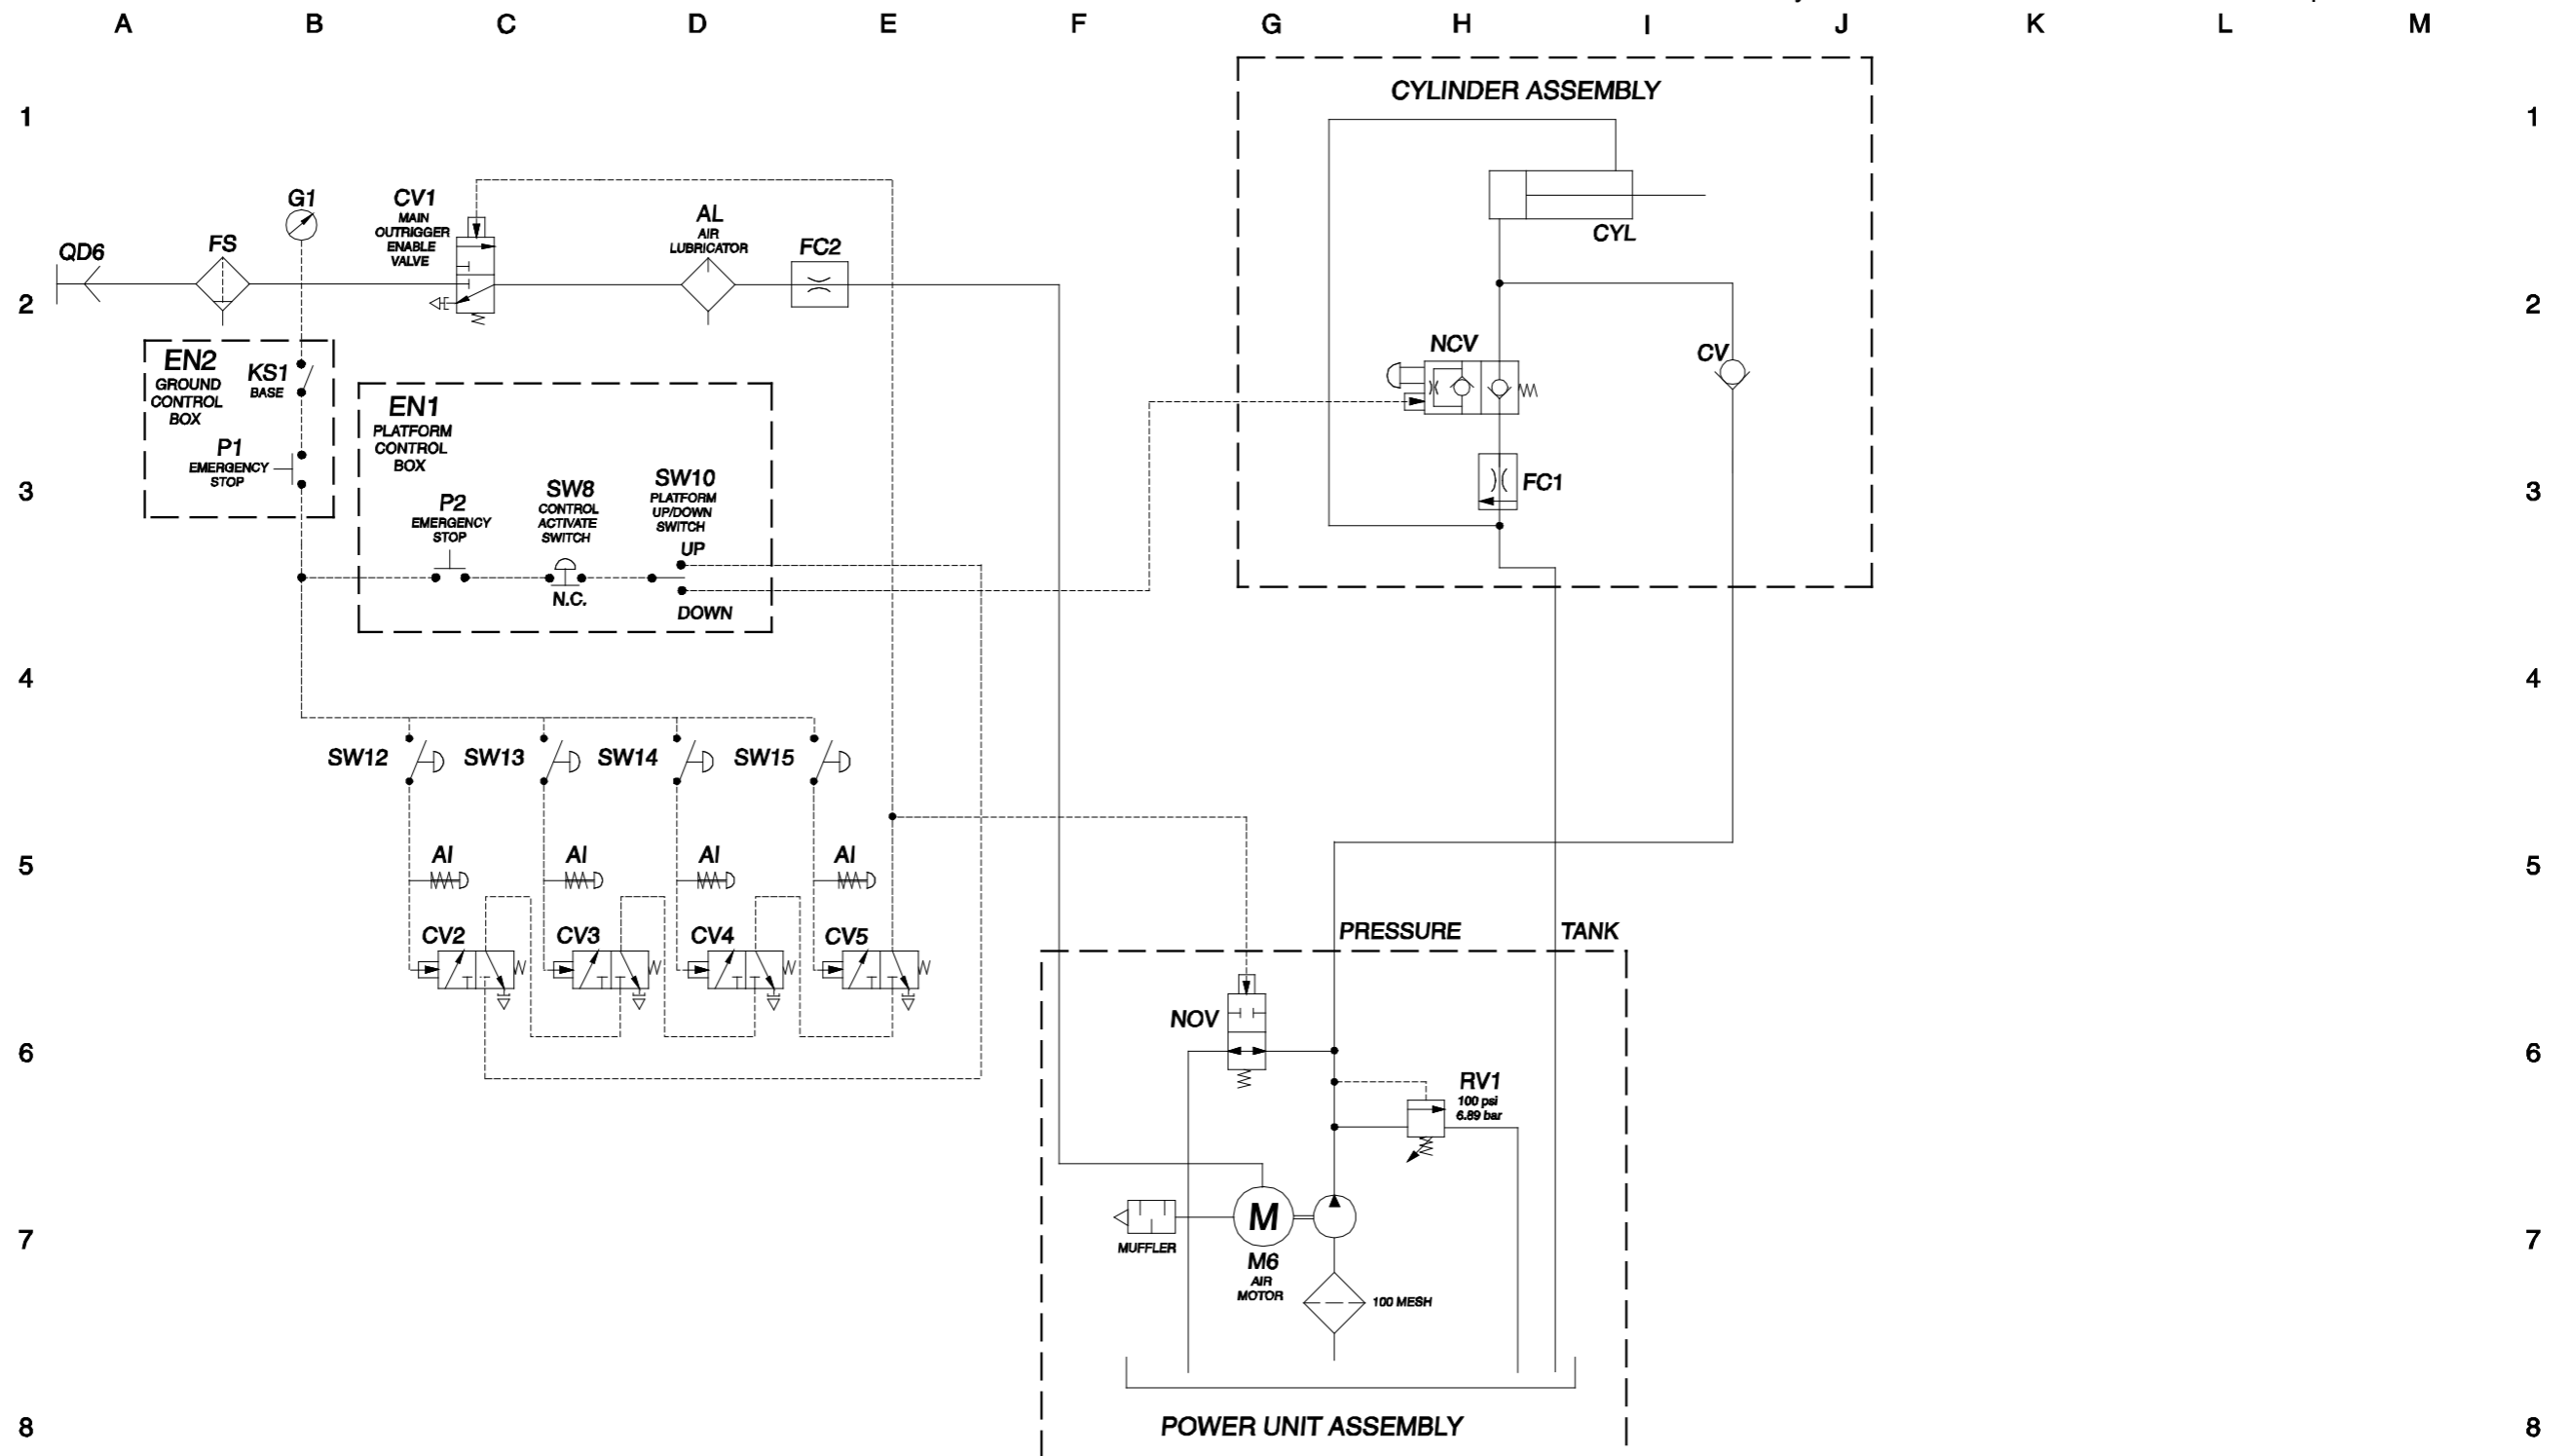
A B C D E F G H I J K L M

1
2
3
4
5
6
7
8

CYLINDER ASSEMBLY

CYL

G1

CV1
MAIN OUTRIGGER ENABLE VALVE

AL
AIR LUBRICATOR

FC2

QD6

FS

EN2
GROUND CONTROL BOX

KS1
BASE

P1
EMERGENCY STOP

EN1
PLATFORM CONTROL BOX

P2
EMERGENCY STOP

SW8
CONTROL ACTIVATE SWITCH

N.C.

SW10
PLATFORM UP/DOWN SWITCH

UP

DOWN

NCV

CV

FC1

SW12 SW13 SW14 SW15

AI AI AI AI

CV2 CV3 CV4 CV5

PRESSURE TANK

NOV

RV1
100 psi
6.89 bar

MUFFLER

M

M6
AIR MOTOR

100 MESH

POWER UNIT ASSEMBLY

1
2
3
4
5
6
7
8